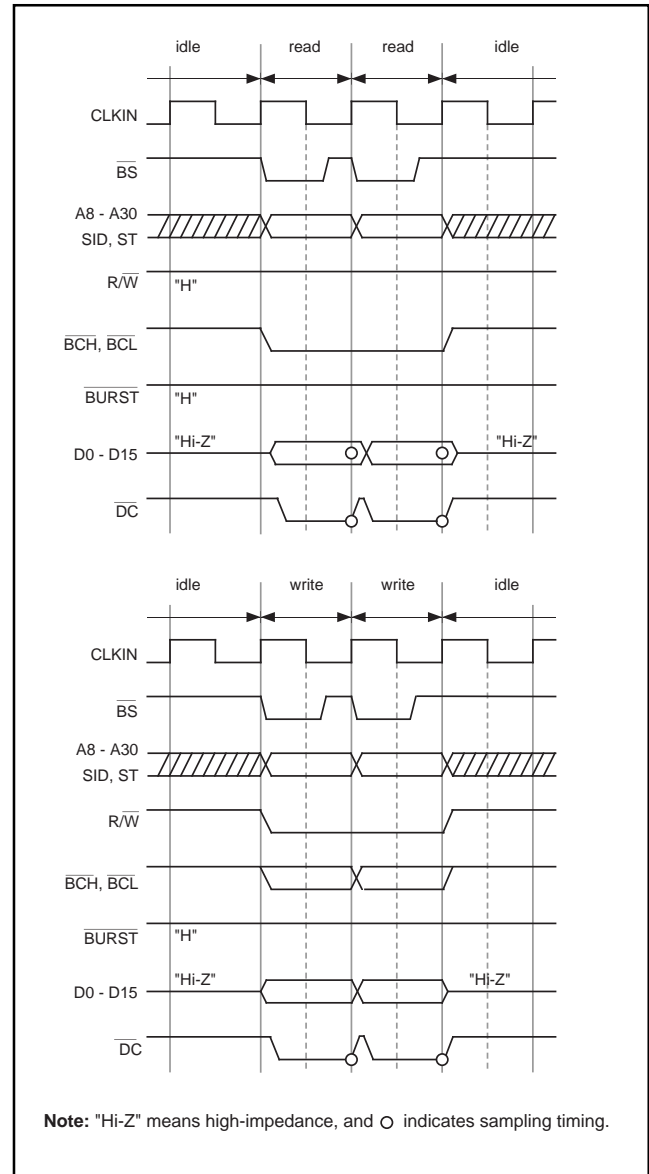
idle read read idle

CLKIN

$\overline{BS}$

A8 - A30
SID, ST

R/$\overline{W}$ "H"

$\overline{BCH}$, $\overline{BCL}$

$\overline{BURST}$ "H"

D0 - D15 "Hi-Z" "Hi-Z"

$\overline{DC}$

idle write write idle

CLKIN

$\overline{BS}$

A8 - A30
SID, ST

R/$\overline{W}$

$\overline{BCH}$, $\overline{BCL}$

$\overline{BURST}$ "H"

D0 - D15 "Hi-Z" "Hi-Z"

$\overline{DC}$

**Note:** "Hi-Z" means high-impedance, and ○ indicates sampling timing.